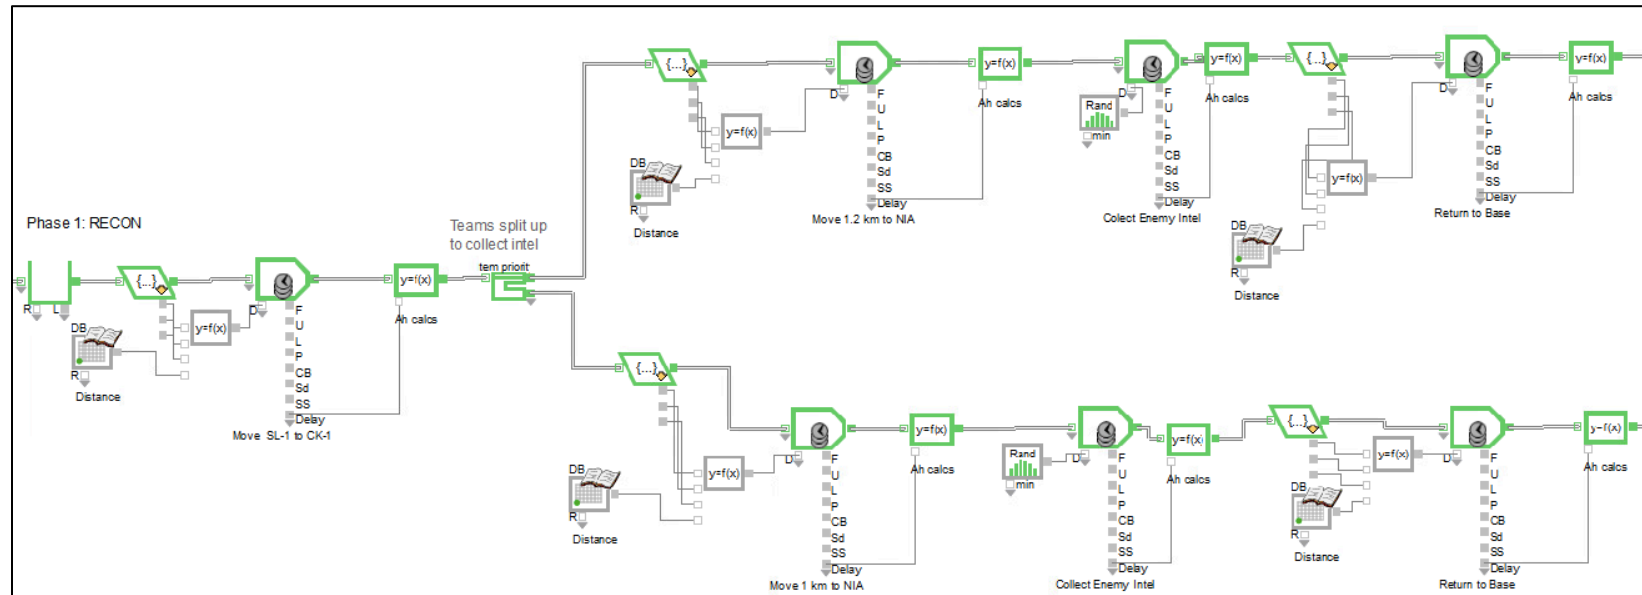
Phase 1: RECON

R L

{...}

y=f(x)

DB

R

Distance

D

F
U
L
P
CB
Sd
SS
Delay

Move SL-1 to CK-1

y=f(x)

Ah calcs

Teams split up to collect intel

tem priorit

{...}

y=f(x)

DB

R

Distance

D

F
U
L
P
CB
Sd
SS
Delay

Move 1.2 km to NIA

y=f(x)

Ah calcs

Rand

min

D

F
U
L
P
CB
Sd
SS
Delay

Colect Enemy Intel

y=f(x)

Ah calcs

{...}

y=f(x)

DB

R

Distance

D

F
U
L
P
CB
Sd
SS
Delay

Return to Base

y=f(x)

Ah calcs

{...}

y=f(x)

DB

R

Distance

D

F
U
L
P
CB
Sd
SS
Delay

Move 1 km to NIA

y=f(x)

Ah calcs

Rand

min

D

F
U
L
P
CB
Sd
SS
Delay

Collect Enemy Intel

y=f(x)

Ah calcs

{...}

y=f(x)

DB

R

Distance

D

F
U
L
P
CB
Sd
SS
Delay

Return to Base

y=f(x)

Ah calcs